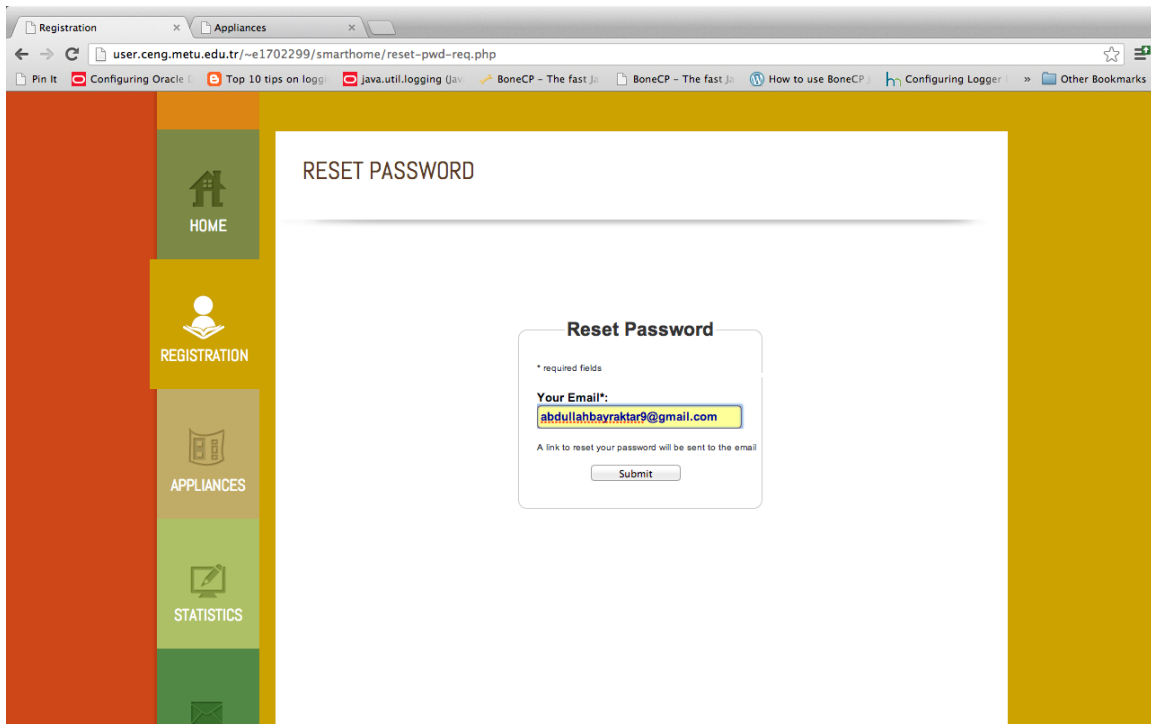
Registration ×
Appliances ×

user.ceng.metu.edu.tr/~e1702299/smarthome/reset-pwd-req.php

Pin It | Configuring Oracle | Top 10 tips on loggi | java.util.logging (Jav | BoneCP - The fast Ja | BoneCP - The fast Ja | How to use BoneCP | Configuring Logger | » | Other Bookmarks

HOME

REGISTRATION

APPLIANCES

STATISTICS

RESET PASSWORD

Reset Password

* required fields

Your Email*:

abdullahbayraktar9@gmail.com

A link to reset your password will be sent to the email

Submit